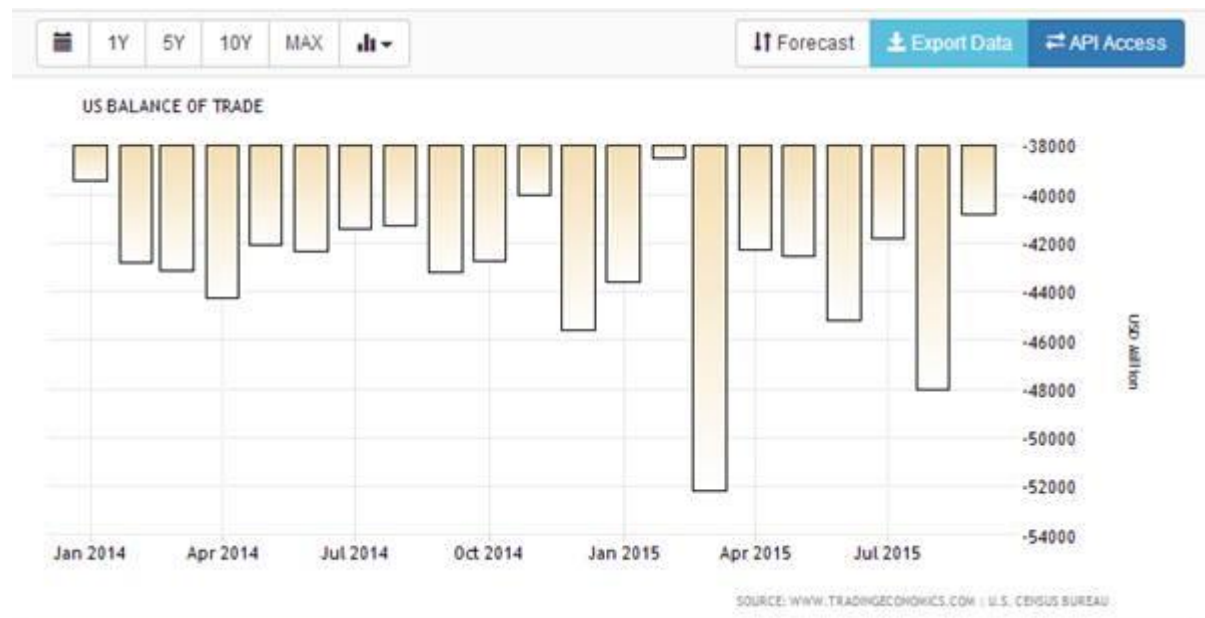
1Y 5Y 10Y MAX

Forecast Export Data API Access

US BALANCE OF TRADE

-38000
-40000
-42000
-44000
-46000
-48000
-50000
-52000
-54000

USD Million

Jan 2014 Apr 2014 Jul 2014 Oct 2014 Jan 2015 Apr 2015 Jul 2015

SOURCE: WWW.TRADINGECONOMICS.COM | U.S. CENSUS BUREAU